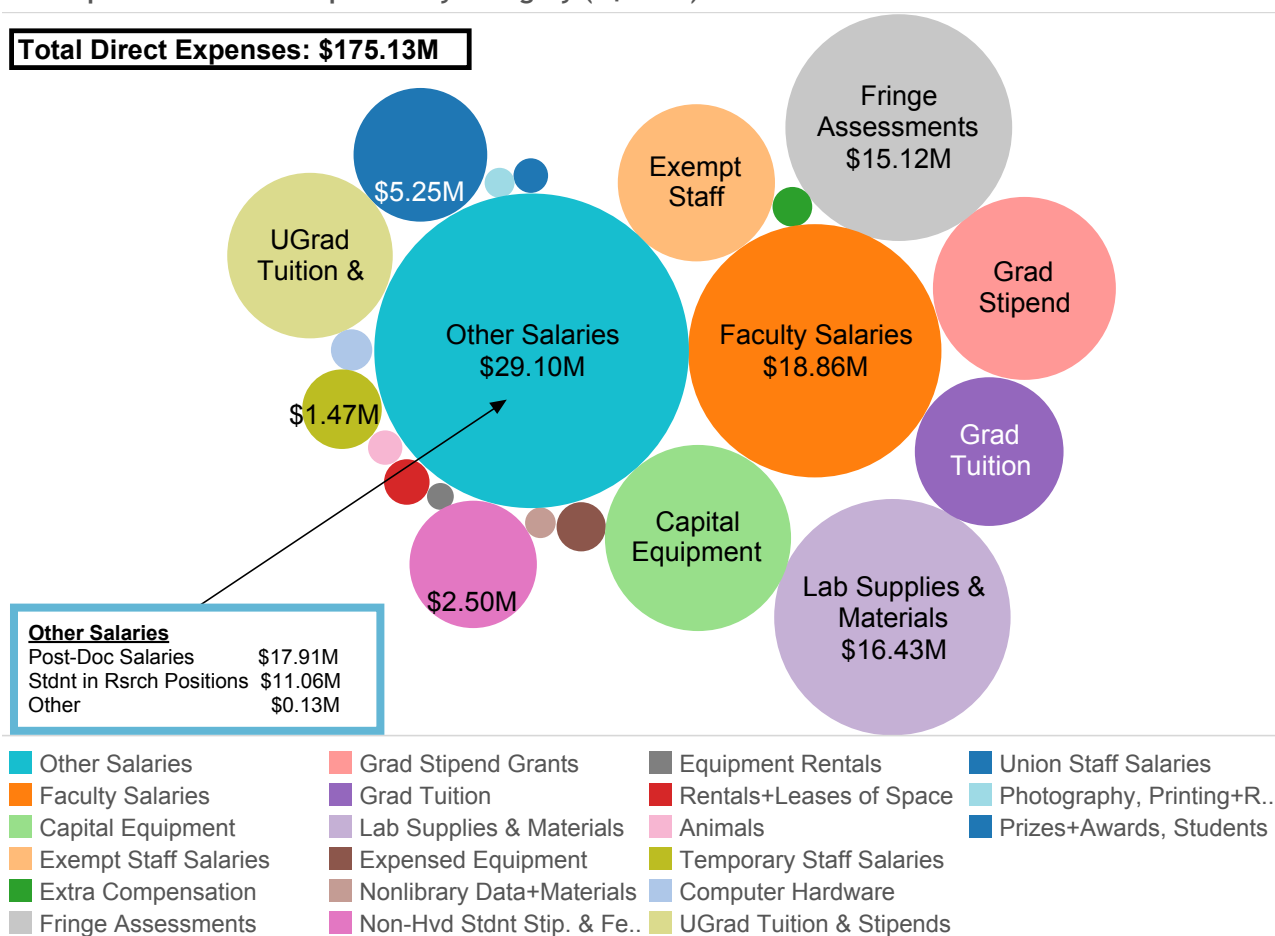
Total Direct Expenses: $175.13M

Fringe Assessments $15.12M

Exempt Staff

$5.25M

UGrad Tuition &

Grad Stipend

Other Salaries $29.10M

Faculty Salaries $18.86M

$1.47M

Grad Tuition

Capital Equipment

$2.50M

Lab Supplies & Materials $16.43M

Other Salaries
Post-Doc Salaries $17.91M
Stdnt in Rsrch Positions $11.06M
Other $0.13M

Other Salaries
Faculty Salaries
Capital Equipment
Exempt Staff Salaries
Extra Compensation
Fringe Assessments

Grad Stipend Grants
Grad Tuition
Lab Supplies & Materials
Expensed Equipment
Nonlibrary Data+Materials
Non-Hvd Stdnt Stip. & Fe..

Equipment Rentals
Rentals+Leases of Space
Animals
Temporary Staff Salaries
Computer Hardware
UGrad Tuition & Stipends

Union Staff Salaries
Photography, Printing+R..
Prizes+Awards, Students